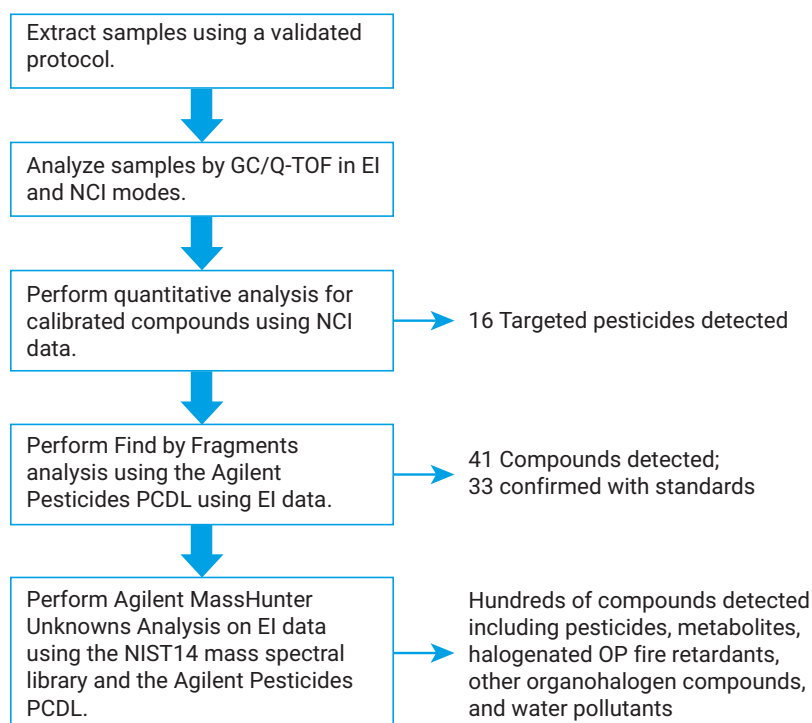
Extract samples using a validated protocol.

Analyze samples by GC/Q-TOF in EI and NCI modes.

Perform quantitative analysis for calibrated compounds using NCI data.

16 Targeted pesticides detected

Perform Find by Fragments analysis using the Agilent Pesticides PCDL using EI data.

41 Compounds detected;
33 confirmed with standards

Perform Agilent MassHunter Unknowns Analysis on EI data using the NIST14 mass spectral library and the Agilent Pesticides PCDL.

Hundreds of compounds detected including pesticides, metabolites, halogenated OP fire retardants, other organohalogen compounds, and water pollutants